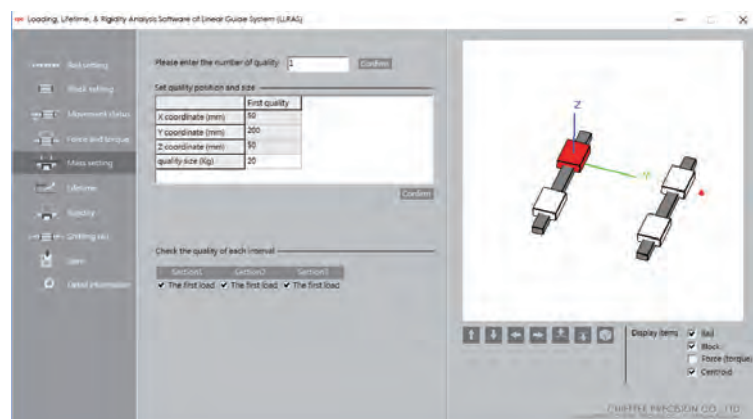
Loading, Lifetime, & Rigidity Analysis Software of Linear Guide System (LLRAS)

Rail setting
Block setting
Movement status
Force and torque
Mass setting
Lifetime
Rigidity
Shifting aid
Users
Detail information

Please enter the number of quality: 1 Confirm

Set quality position and size

|  | First quality |
|---|---|
| X coordinate (mm) | 50 |
| Y coordinate (mm) | 200 |
| Z coordinate (mm) | 50 |
| quality size (Kg) | 20 |

Confirm

Check the quality of each interval

| Section1 | Section2 | Section3 |
|---|---|---|
| ✔ The first load | ✔ The first load | ✔ The first load |

Z
Y

Display items
✔ Rail
✔ Block
Force (torque)
✔ Centroid

CHIEFTEK PRECISION CO., LTD.